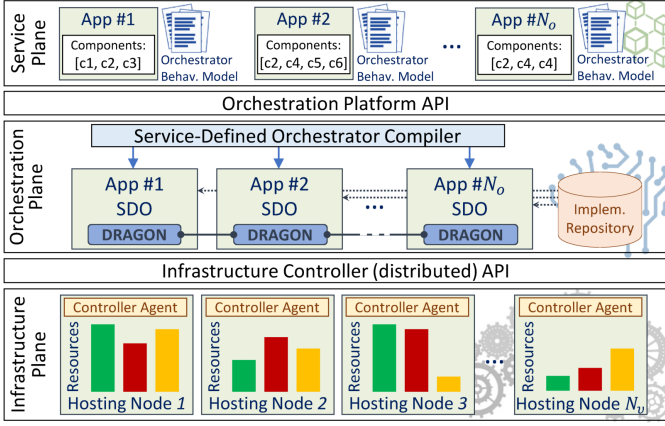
Service Plane

App #1
Components: [c1, c2, c3]
Orchestrator Behav. Model

App #2
Components: [c2, c4, c5, c6]
Orchestrator Behav. Model

...

App #$N_o$
Components: [c2, c4, c4]
Orchestrator Behav. Model

Orchestration Platform API

Orchestration Plane

Service-Defined Orchestrator Compiler

App #1 SDO
DRAGON

App #2 SDO
DRAGON

...

App #$N_o$ SDO
DRAGON

Implem. Repository

Infrastructure Controller (distributed) API

Infrastructure Plane

Controller Agent
Resources
Hosting Node *1*

Controller Agent
Resources
Hosting Node *2*

Controller Agent
Resources
Hosting Node *3*

...

Controller Agent
Resources
Hosting Node $N_v$